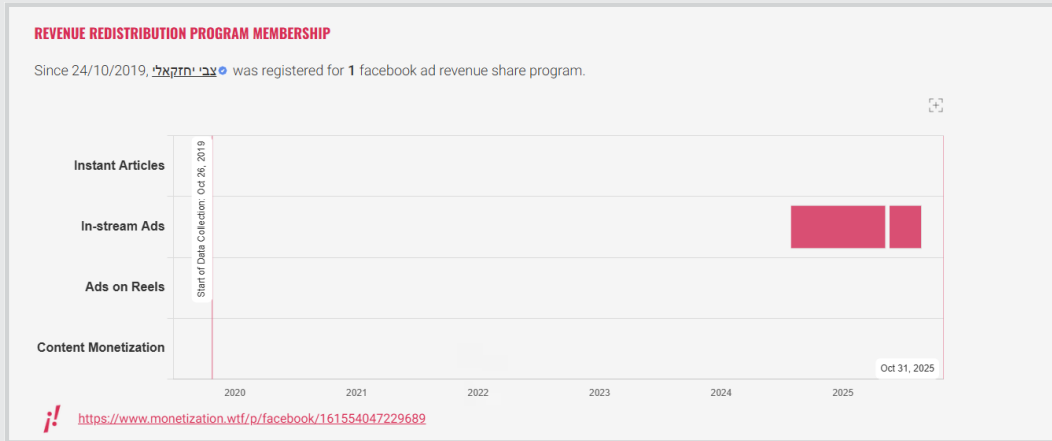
REVENUE REDISTRIBUTION PROGRAM MEMBERSHIP

Since 24/10/2019, צבי יחזקאלי was registered for **1** facebook ad revenue share program.

Instant Articles

In-stream Ads

Ads on Reels

Content Monetization

Start of Data Collection: Oct 26, 2019

Oct 31, 2025

2020 2021 2022 2023 2024 2025

¡!

https://www.monetization.wtf/p/facebook/161554047229689